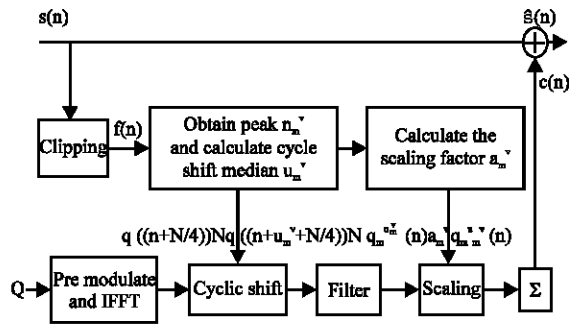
s(n)

$\hat{s}(n)$

c(n)

Clipping

f(n)

Obtain peak $n_m^v$ and calculate cycle shift median $u_m^v$

Calculate the scaling factor $a_m^v$

q ((n+N/4))Nq ((n+$u_m^v$+N/4))N $q_m^{u_m^v}$ (n)$a_m^v$$q_m^{u_m^v}$(n)

Q

Pre modulate and IFFT

Cyclic shift

Filter

Scaling

Σ